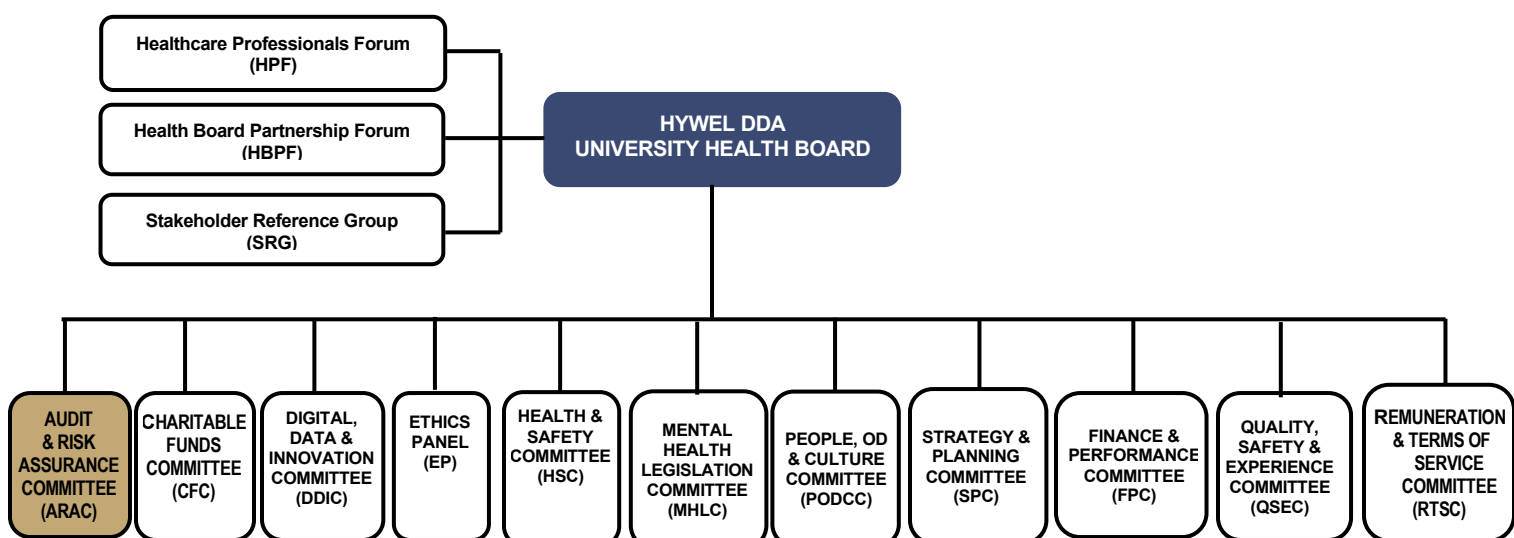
Healthcare Professionals Forum
(HPF)

Health Board Partnership Forum
(HBPF)

Stakeholder Reference Group
(SRG)

HYWEL DDA
UNIVERSITY HEALTH BOARD

AUDIT & RISK ASSURANCE COMMITTEE (ARAC)

CHARITABLE FUNDS COMMITTEE (CFC)

DIGITAL, DATA & INNOVATION COMMITTEE (DDIC)

ETHICS PANEL (EP)

HEALTH & SAFETY COMMITTEE (HSC)

MENTAL HEALTH LEGISLATION COMMITTEE (MHLC)

PEOPLE, OD & CULTURE COMMITTEE (PODCC)

STRATEGY & PLANNING COMMITTEE (SPC)

FINANCE & PERFORMANCE COMMITTEE (FPC)

QUALITY, SAFETY & EXPERIENCE COMMITTEE (QSEC)

REMUNERATION & TERMS OF SERVICE COMMITTEE (RTSC)